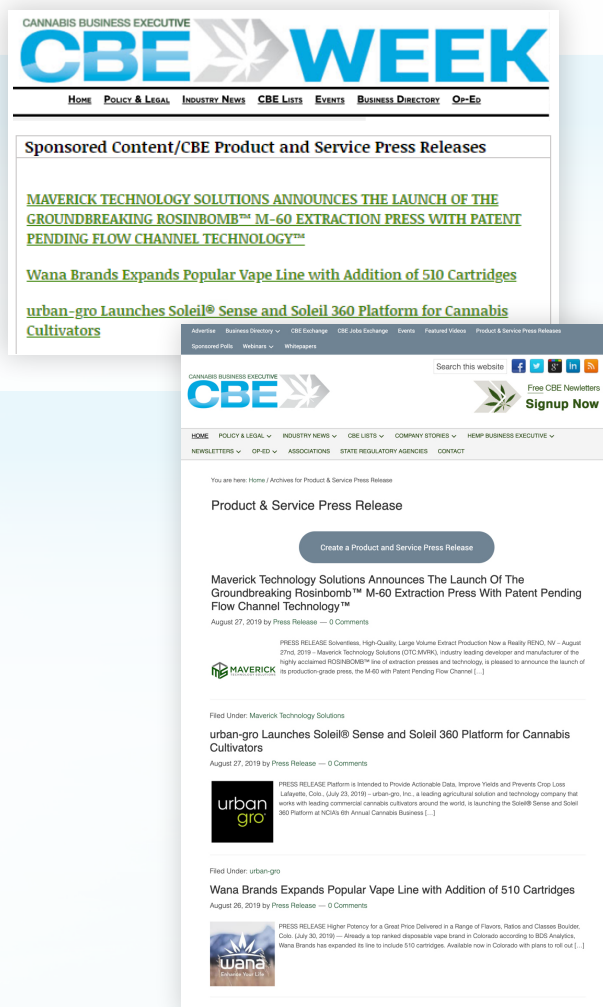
CANNABIS BUSINESS EXECUTIVE
CBE WEEK

HOME POLICY & LEGAL INDUSTRY NEWS CBE LISTS EVENTS BUSINESS DIRECTORY OP-ED

Sponsored Content/CBE Product and Service Press Releases

MAVERICK TECHNOLOGY SOLUTIONS ANNOUNCES THE LAUNCH OF THE GROUNDBREAKING ROSINBOMB™ M-60 EXTRACTION PRESS WITH PATENT PENDING FLOW CHANNEL TECHNOLOGY™

Wana Brands Expands Popular Vape Line with Addition of 510 Cartridges

urban-gro Launches Soleil® Sense and Soleil 360 Platform for Cannabis Cultivators

Advertise Business Directory CBE Exchange CBE Jobs Exchange Events Featured Videos Product & Service Press Releases Sponsored Polls Webinars Whitepapers

Search this website

CANNABIS BUSINESS EXECUTIVE
CBE

Free CBE Newsletters
Signup Now

HOME POLICY & LEGAL INDUSTRY NEWS CBE LISTS COMPANY STORIES HEMP BUSINESS EXECUTIVE NEWSLETTERS OP-ED ASSOCIATIONS STATE REGULATORY AGENCIES CONTACT

You are here: Home / Archives for Product & Service Press Release

Product & Service Press Release

Create a Product and Service Press Release

Maverick Technology Solutions Announces The Launch Of The Groundbreaking Rosinbomb™ M-60 Extraction Press With Patent Pending Flow Channel Technology™

August 27, 2019 by Press Release — 0 Comments

MAVERICK

PRESS RELEASE Solventless, High-Quality, Large Volume Extract Production Now a Reality RENO, NV – August 27nd, 2019 – Maverick Technology Solutions (OTC MVRK), industry leading developer and manufacturer of the highly acclaimed ROSINBOMB™ line of extraction presses and technology, is pleased to announce the launch of its production-grade press, the M-60 with Patent Pending Flow Channel […]

Filed Under: Maverick Technology Solutions

urban-gro Launches Soleil® Sense and Soleil 360 Platform for Cannabis Cultivators

August 27, 2019 by Press Release — 0 Comments

urban gro

PRESS RELEASE Platform is Intended to Provide Actionable Data, Improve Yields and Prevents Crop Loss Lafayette, Colo., (July 23, 2019) – urban-gro, Inc., a leading agricultural solution and technology company that works with leading commercial cannabis cultivators around the world, is launching the Soleil® Sense and Soleil 360 Platform at NCIA's 6th Annual Cannabis Business […]

Filed Under: urban-gro

Wana Brands Expands Popular Vape Line with Addition of 510 Cartridges

August 26, 2019 by Press Release — 0 Comments

wana

PRESS RELEASE Higher Potency for a Great Price Delivered in a Range of Flavors, Ratios and Classes Boulder, Colo. (July 30, 2019) — Already a top ranked disposable vape brand in Colorado according to BDS Analytics, Wana Brands has expanded its line to include 510 cartridges. Available now in Colorado with plans to roll out […]